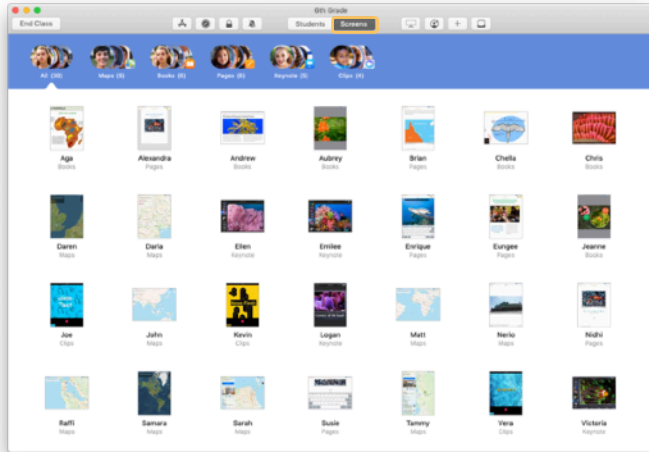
6th Grade

End Class

Students Screens

All (30) Maps (9) Books (6) Pages (6) Keynote (5) Clips (4)

Aga
Books

Alexandria
Pages

Andrew
Books

Aubrey
Books

Brian
Pages

Chella
Books

Chris
Books

Daren
Maps

Darla
Maps

Ellen
Keynote

Emilee
Keynote

Enrique
Keynote

Eungee
Pages

Jeanne
Books

Joe
Clips

John
Maps

Kevin
Clips

Logan
Keynote

Matt
Maps

Nerio
Maps

Nidhi
Pages

Raffi
Maps

Samara
Maps

Sarah
Maps

Susie
Pages

Tammy
Maps

Vera
Clips

Victoria
Keynote